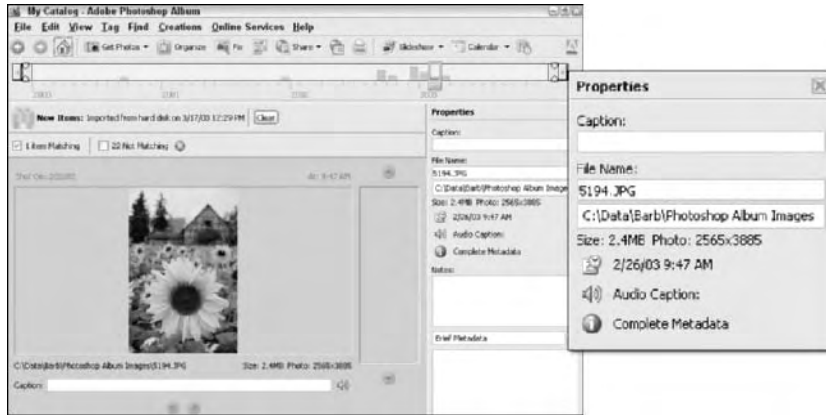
My Catalog - Adobe Photoshop Album
File Edit View Tag Find Creations Online Services Help
Get Photos Organize Fix Share Slideshow Calendar
2000 2001 2002 2003
New Items: Imported from hard disk on 3/17/03 12:29 PM Clear
1 Item Matching 22 Not Matching
Wed 2/26/03 9:47 AM
C:\Data\Barb\Photoshop Album Images\5194.JPG Size: 2.4MB Photo: 2565x3885
Caption:
Properties
Caption:
File Name:
5194.JPG
C:\Data\Barb\Photoshop Album Images
Size: 2.4MB Photo: 2565x3885
2/26/03 9:47 AM
Audio Caption:
Complete Metadata
Notes:
Brief Metadata

Properties
Caption:
File Name:
5194.JPG
C:\Data\Barb\Photoshop Album Images
Size: 2.4MB Photo: 2565x3885
2/26/03 9:47 AM
Audio Caption:
Complete Metadata